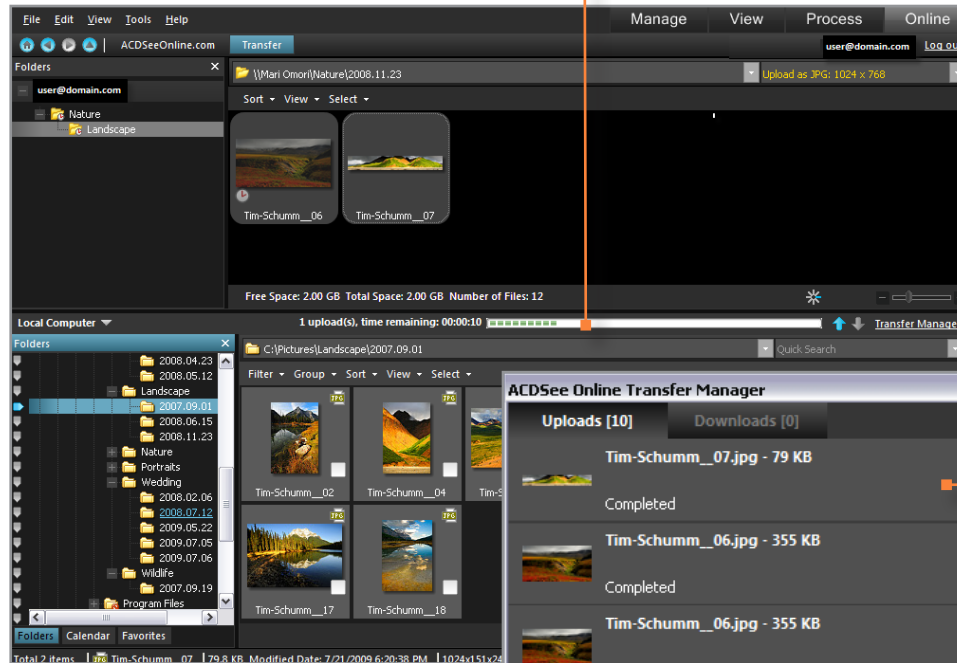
File Edit View Tools Help
Manage View Process Online
ACDSeeOnline.com Transfer
user@domain.com Log ou
Folders
user@domain.com
Nature
Landscape
\\Mari Omori\Nature\2008.11.23
Upload as JPG: 1024 x 768
Sort View Select
Tim-Schumm__06
Tim-Schumm__07
Free Space: 2.00 GB Total Space: 2.00 GB Number of Files: 12
Local Computer
1 upload(s), time remaining: 00:00:10
Transfer Manage
Folders
2008.04.23
2008.05.12
Landscape
2007.09.01
2008.06.15
2008.11.23
Nature
Portraits
Wedding
2008.02.06
2008.07.12
2009.05.22
2009.07.05
2009.07.06
Wildlife
2007.09.19
Program Files
Folders Calendar Favorites
C:\Pictures\Landscape\2007.09.01
Quick Search
Filter Group Sort View Select
Tim-Schumm__02
Tim-Schumm__04
Tim-S
Tim-Schumm__17
Tim-Schumm__18
ACDSee Online Transfer Manager
Uploads [10]
Downloads [0]
Tim-Schumm__07.jpg - 79 KB
Completed
Tim-Schumm__06.jpg - 355 KB
Completed
Tim-Schumm__06.jpg - 355 KB
Total 2 items Tim-Schumm__07 79.8 KB Modified Date: 7/21/2009 6:20:38 PM 1024x151x24